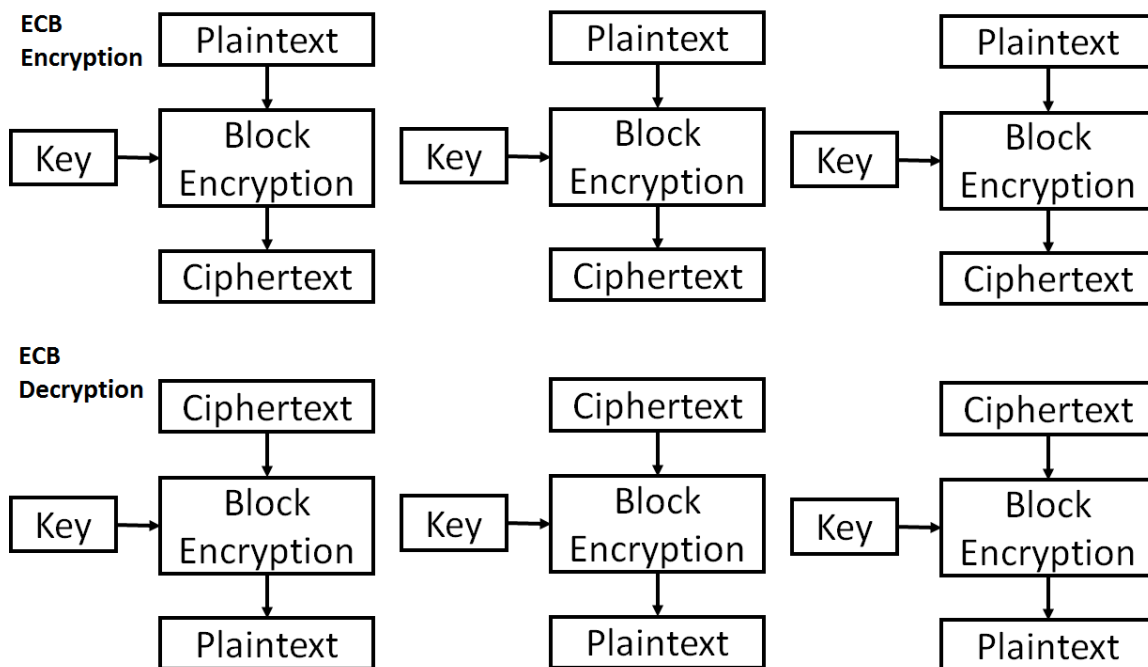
ECB Encryption

Plaintext

Key

Block Encryption

Ciphertext

Plaintext

Key

Block Encryption

Ciphertext

Plaintext

Key

Block Encryption

Ciphertext

ECB Decryption

Ciphertext

Key

Block Encryption

Plaintext

Ciphertext

Key

Block Encryption

Plaintext

Ciphertext

Key

Block Encryption

Plaintext